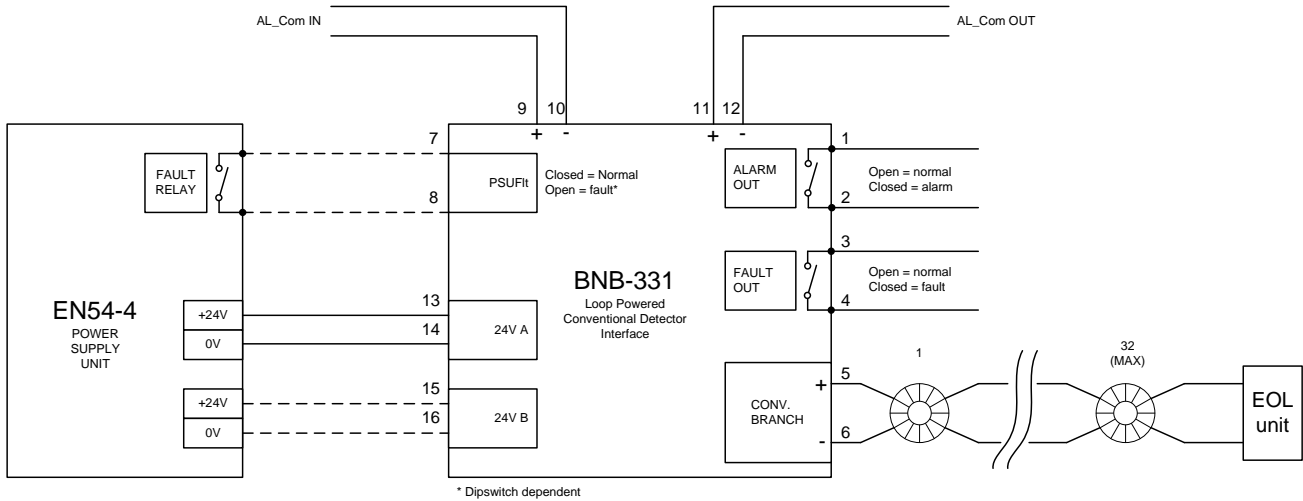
AL_Com IN

AL_Com OUT

9 10 11 12

+ - + -

EN54-4
POWER SUPPLY UNIT

FAULT RELAY

+24V
0V

+24V
0V

7
8

PSUFlt

Closed = Normal
Open = fault*

13
14

24V A

15
16

24V B

BNB-331
Loop Powered Conventional Detector Interface

ALARM OUT

1
2

Open = normal
Closed = alarm

FAULT OUT

3
4

Open = normal
Closed = fault

CONV. BRANCH

+ 5
- 6

1

32 (MAX)

EOL unit

* Dipswitch dependent